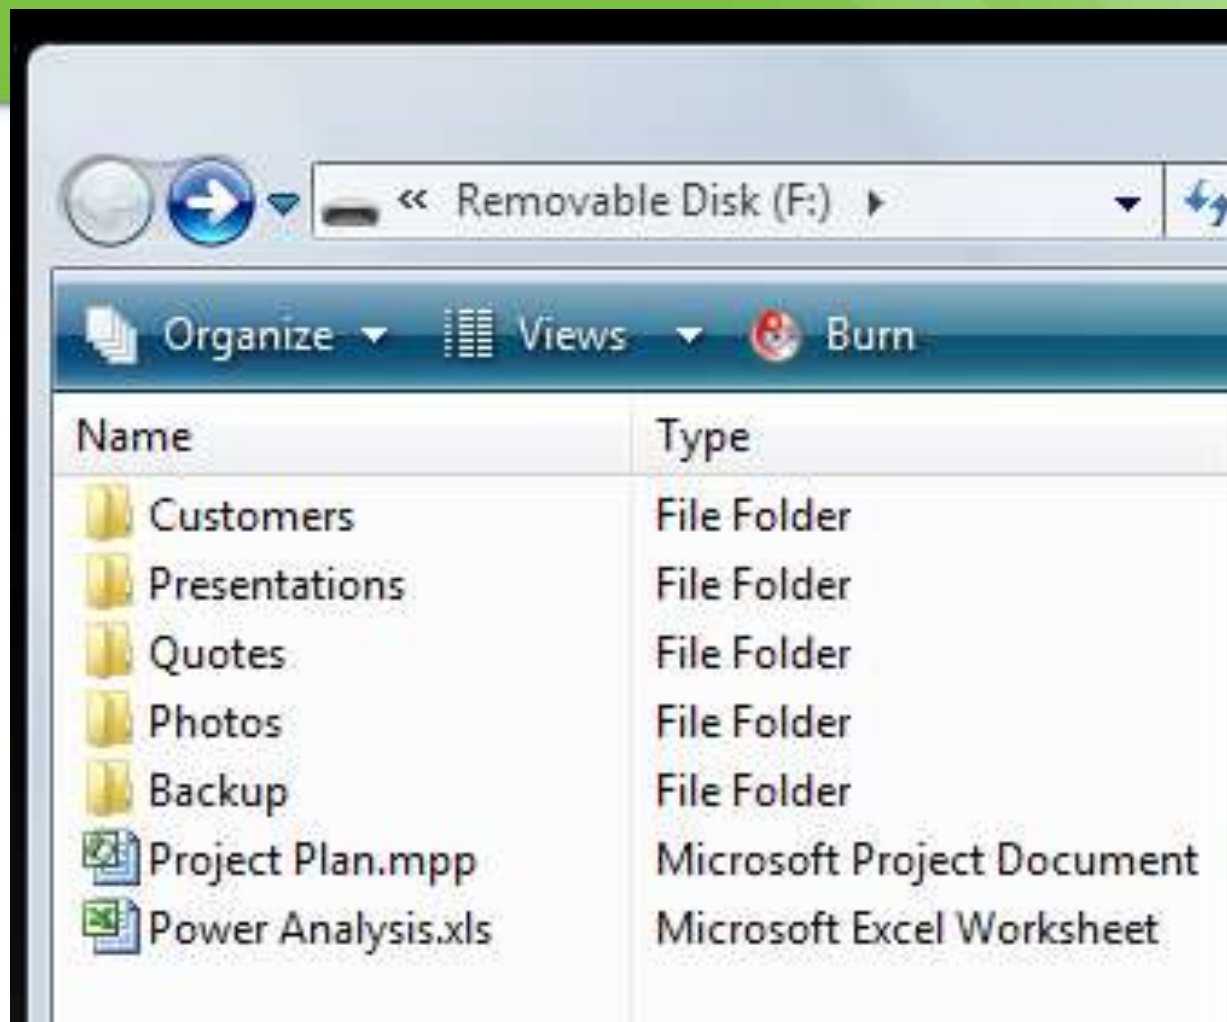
« Removable Disk (F:) ▸

Organize ▾ Views ▾ Burn

| Name | Type |
|---|---|
| Customers | File Folder |
| Presentations | File Folder |
| Quotes | File Folder |
| Photos | File Folder |
| Backup | File Folder |
| Project Plan.mpp | Microsoft Project Document |
| Power Analysis.xls | Microsoft Excel Worksheet |